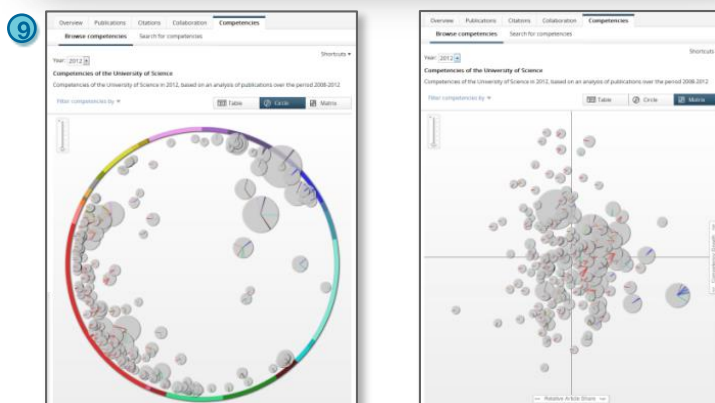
9

Overview Publications Citations Collaboration Competencies

Browse competencies Search for competencies

Shortcuts ▾

Year: 2012

Competencies of the University of Science

Competencies of the University of Science in 2012, based on an analysis of publications over the period 2008-2012

Filter competencies by ▾

Table Circle Matrix

Overview Publications Citations Collaboration Competencies

Browse competencies Search for competencies

Shortcuts

Year: 2012

Competencies of the University of Science

Competencies of the University of Science in 2012, based on an analysis of publications over the period 2008-2012

Filter competencies by ▾

Table Circle Matrix

← Relative Article Share →